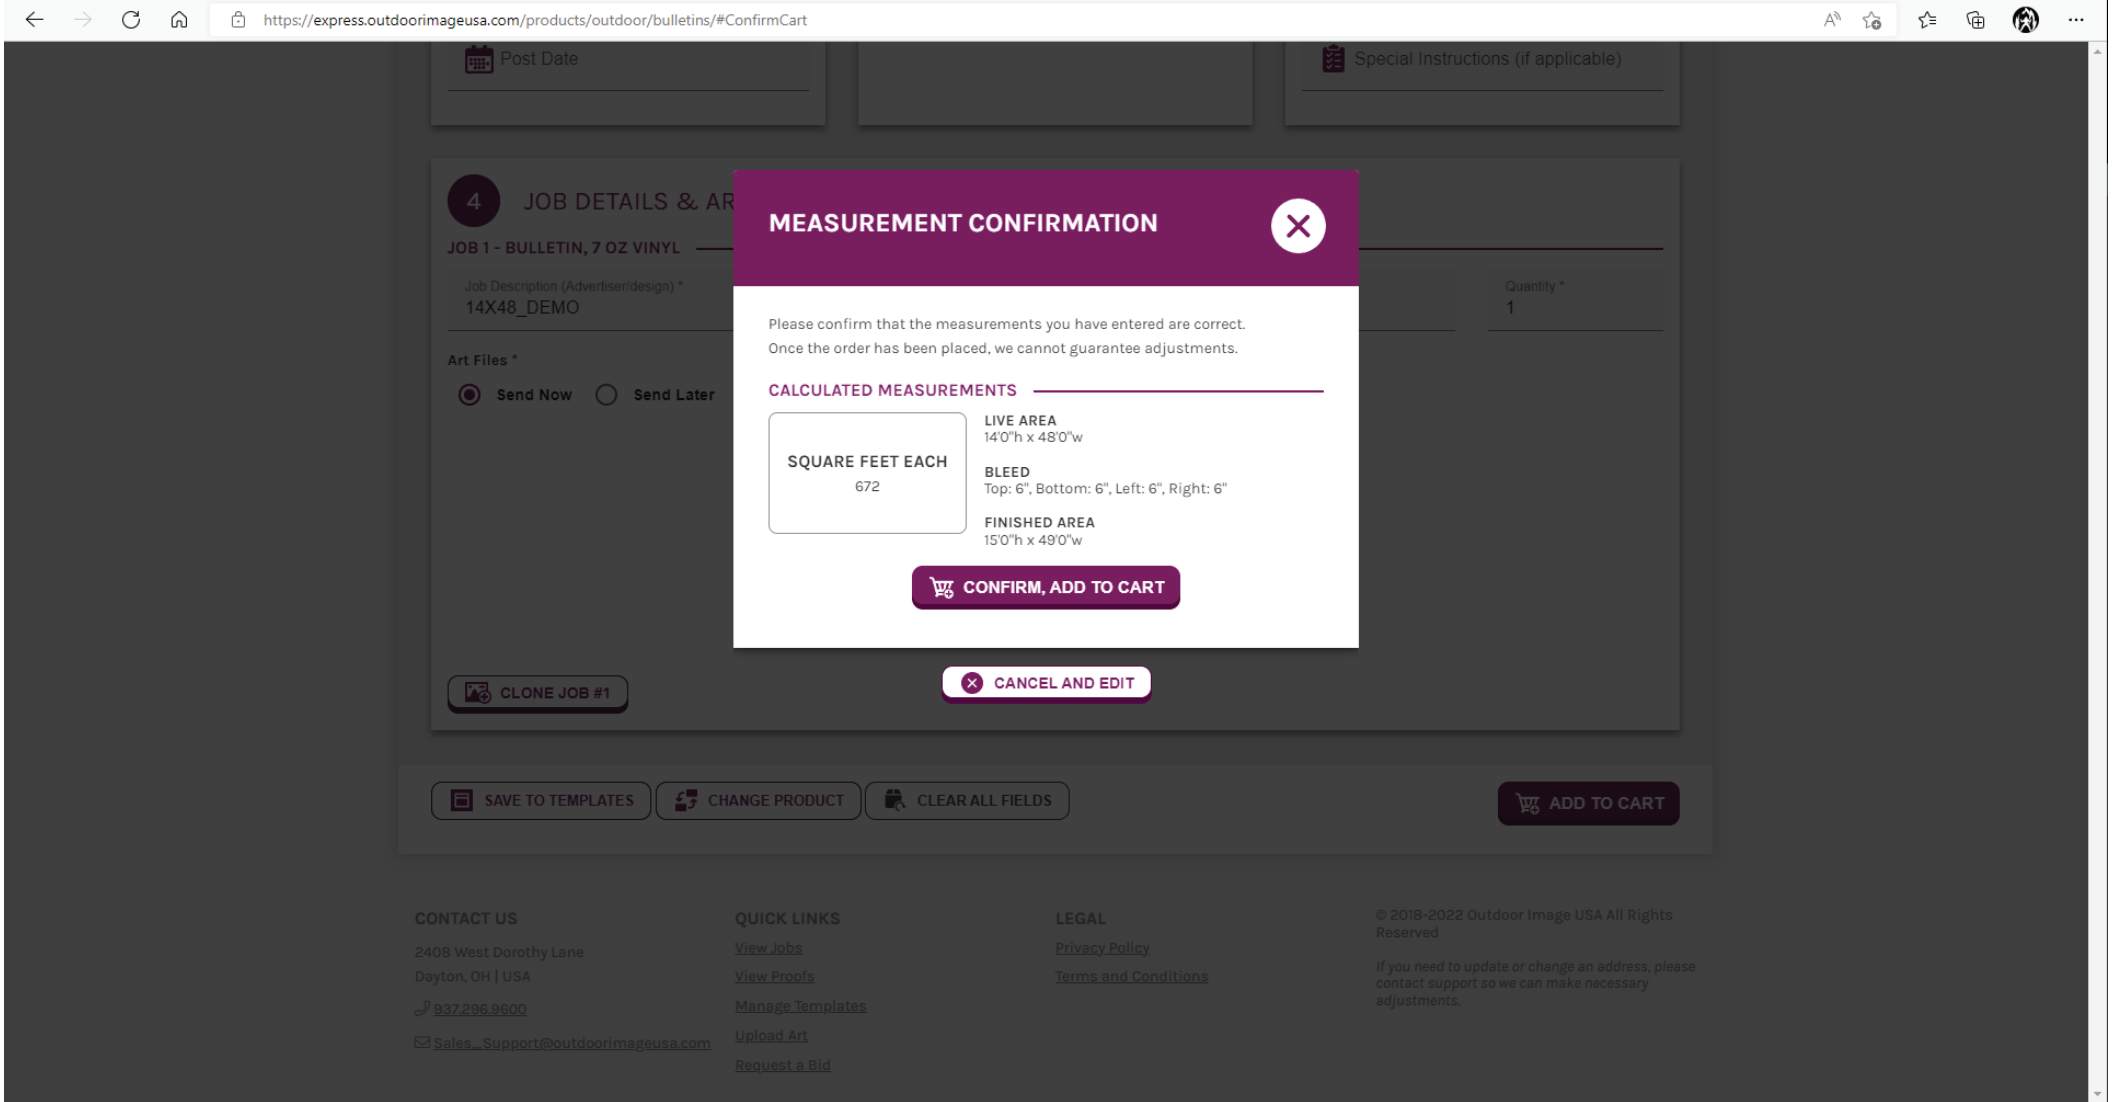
https://express.outdoorimageusa.com/products/outdoor/bulletins/#ConfirmCart

Post Date

Special Instructions (if applicable)

4 JOB DETAILS & AR

JOB 1 - BULLETIN, 7 OZ VINYL

Job Description (Advertiser/design) *
14X48_DEMO

Quantity *
1

Art Files *

Send Now Send Later

CLONE JOB #1

MEASUREMENT CONFIRMATION

Please confirm that the measurements you have entered are correct. Once the order has been placed, we cannot guarantee adjustments.

CALCULATED MEASUREMENTS

SQUARE FEET EACH
672

LIVE AREA
14'0"h x 48'0"w

BLEED
Top: 6", Bottom: 6", Left: 6", Right: 6"

FINISHED AREA
15'0"h x 49'0"w

CONFIRM, ADD TO CART

CANCEL AND EDIT

SAVE TO TEMPLATES CHANGE PRODUCT CLEAR ALL FIELDS ADD TO CART

CONTACT US
2408 West Dorothy Lane
Dayton, OH | USA
937.296.9600
Sales_Support@outdoorimageusa.com

QUICK LINKS
View Jobs
View Proofs
Manage Templates
Upload Art
Request a Bid

LEGAL
Privacy Policy
Terms and Conditions

© 2018-2022 Outdoor Image USA All Rights Reserved

If you need to update or change an address, please contact support so we can make necessary adjustments.